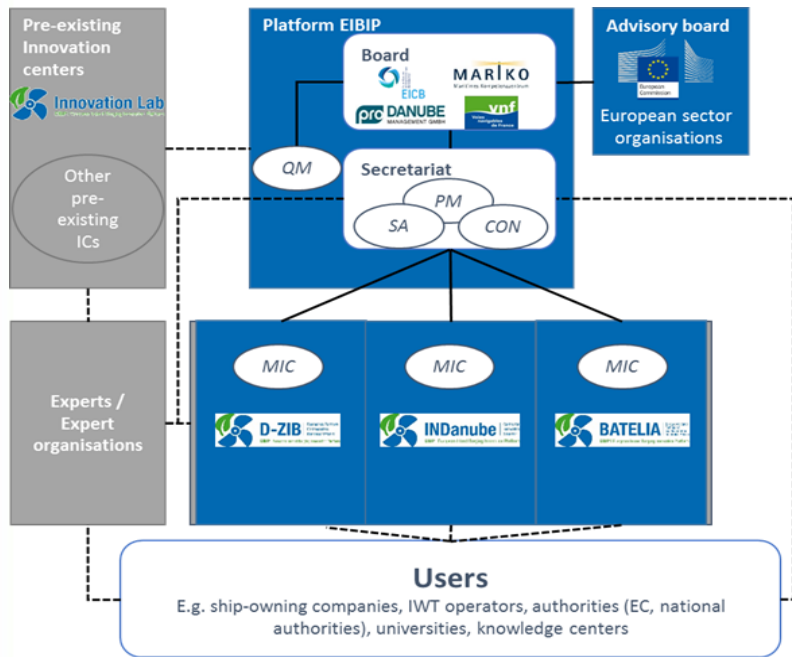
Pre-existing Innovation centers

Innovation Lab

Other pre-existing ICs

Platform EIBIP

Board

EICB

MARIKO

pro DANUBE MANAGEMENT GMBH

vnf

QM

Secretariat

PM

SA

CON

Advisory board

European Commission

European sector organisations

Experts / Expert organisations

MIC

D-ZIB

MIC

INDanube

MIC

BATELIA

Users

E.g. ship-owning companies, IWT operators, authorities (EC, national authorities), universities, knowledge centers